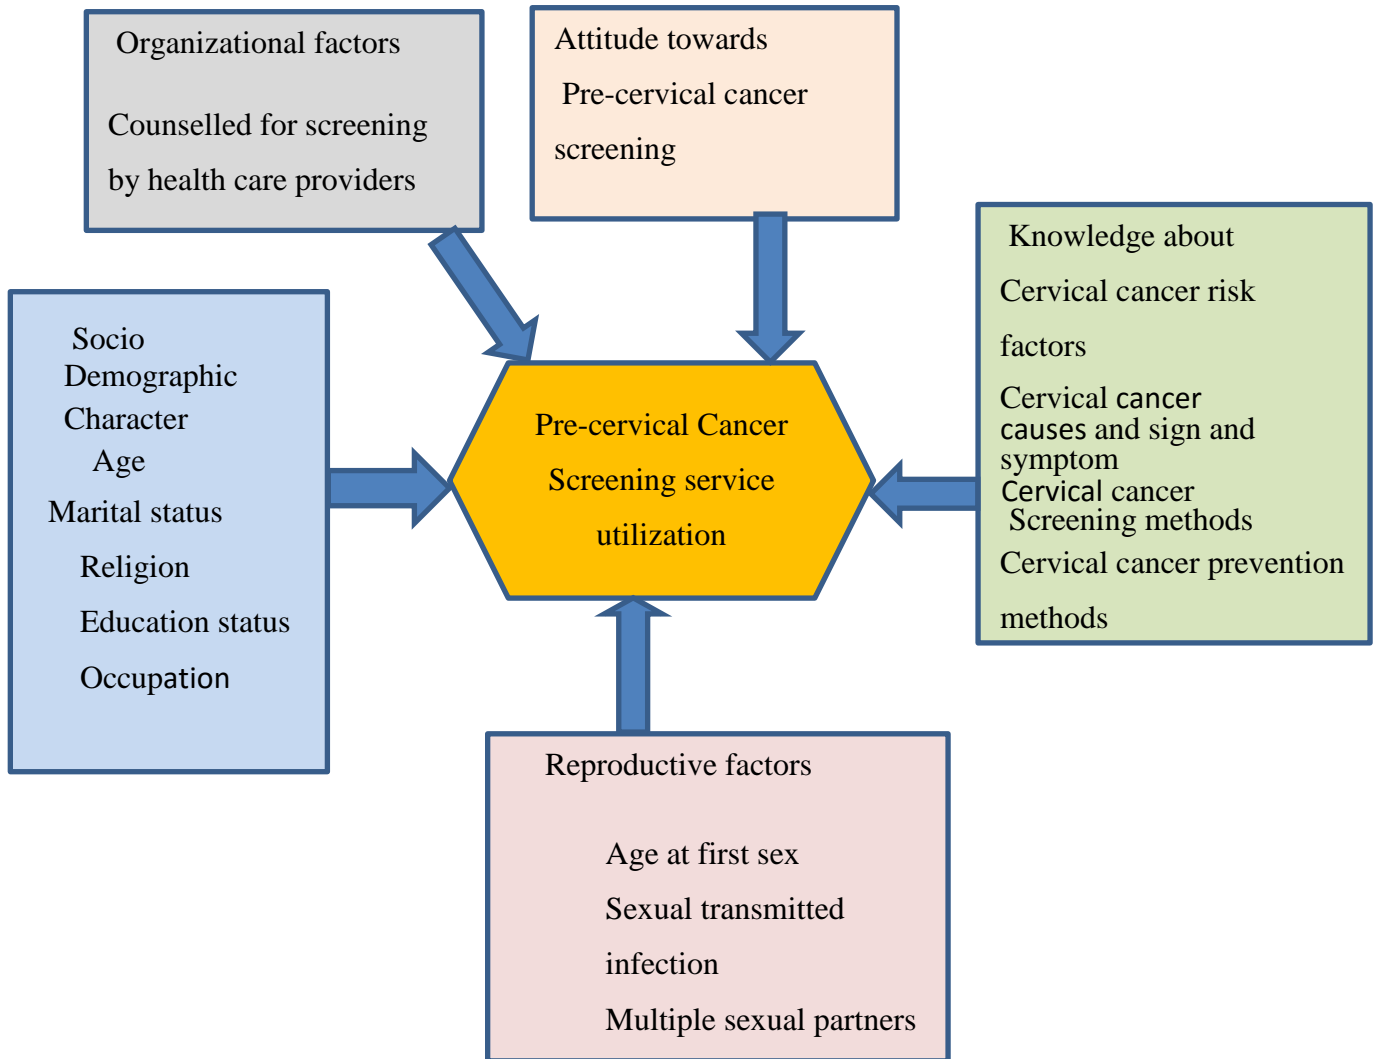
Organizational factors

Counselled for screening by health care providers

Attitude towards Pre-cervical cancer screening

Knowledge about

Cervical cancer risk factors

Cervical cancer causes and sign and symptom

Cervical cancer Screening methods

Cervical cancer prevention methods

Socio Demographic Character

Age

Marital status

Religion

Education status

Occupation

Pre-cervical Cancer Screening service utilization

Reproductive factors

Age at first sex

Sexual transmitted infection

Multiple sexual partners